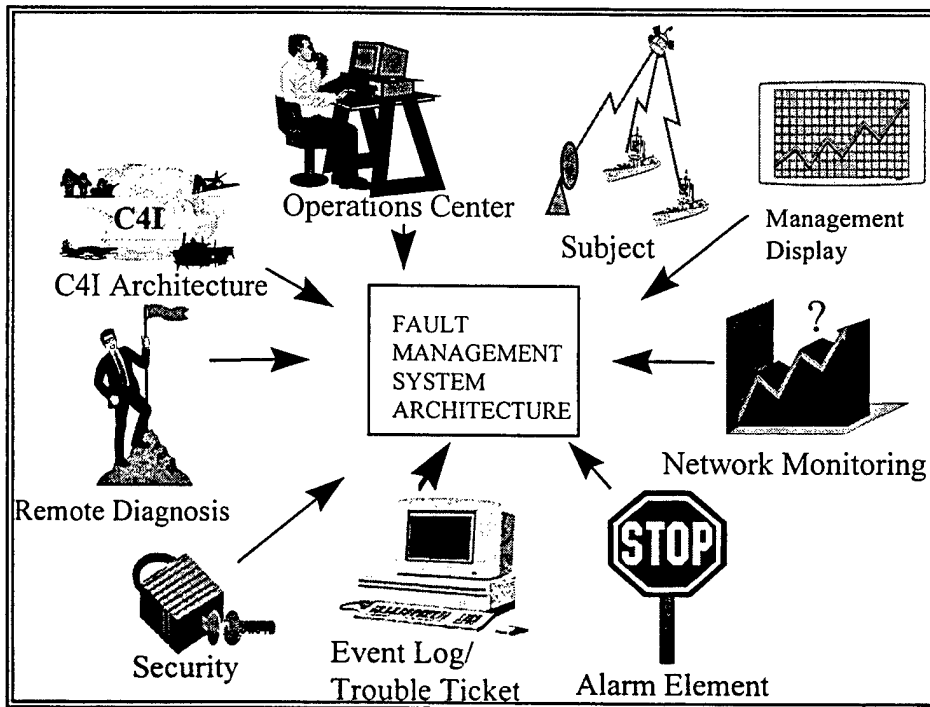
C4I
C4I Architecture

Operations Center

Subject

Management Display

FAULT MANAGEMENT SYSTEM ARCHITECTURE

Remote Diagnosis

?

Network Monitoring

Security

Event Log/ Trouble Ticket

STOP

Alarm Element